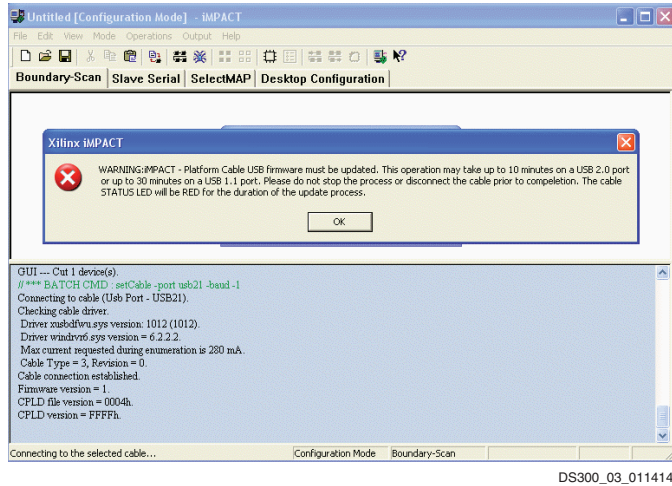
Untitled [Configuration Mode] - iMPACT

File Edit View Mode Operations Output Help

Boundary-Scan | Slave Serial | SelectMAP | Desktop Configuration

Xilinx iMPACT

WARNING:iMPACT - Platform Cable USB firmware must be updated. This operation may take up to 10 minutes on a USB 2.0 port or up to 30 minutes on a USB 1.1 port. Please do not stop the process or disconnect the cable prior to compeletion. The cable STATUS LED will be RED for the duration of the update process.

OK

GUI --- Cut 1 device(s).
// *** BATCH CMD : setCable -port usb21 -baud -1
Connecting to cable (Usb Port - USB21).
Checking cable driver.
Driver xusbdfwu.sys version: 1012 (1012).
Driver windrvr6.sys version = 6.2.2.2.
Max current requested during enumeration is 280 mA.
Cable Type = 3, Revision = 0.
Cable connection established.
Firmware version = 1.
CPLD file version = 0004h.
CPLD version = FFFFh.

Connecting to the selected cable... | Configuration Mode | Boundary-Scan

DS300_03_011414